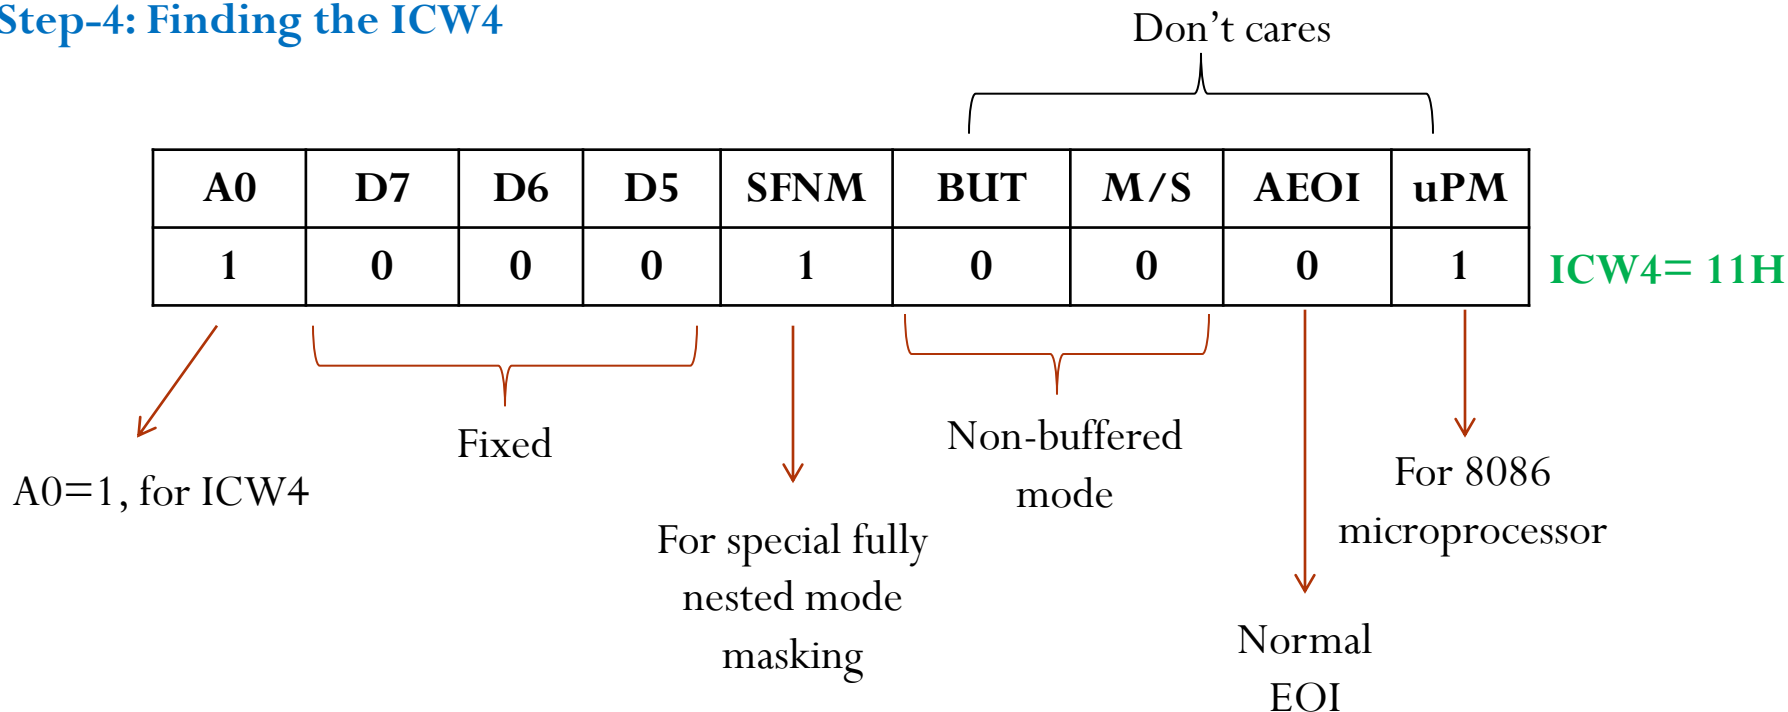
Step-4: Finding the ICW4

Don’t cares

| A0 | D7 | D6 | D5 | SFNM | BUT | M/S | AEOI | uPM |
|---|---|---|---|---|---|---|---|---|
| 1 | 0 | 0 | 0 | 1 | 0 | 0 | 0 | 1 |

ICW4= 11H

A0=1, for ICW4

Fixed

For special fully nested mode masking

Non-buffered mode

Normal EOI

For 8086 microprocessor